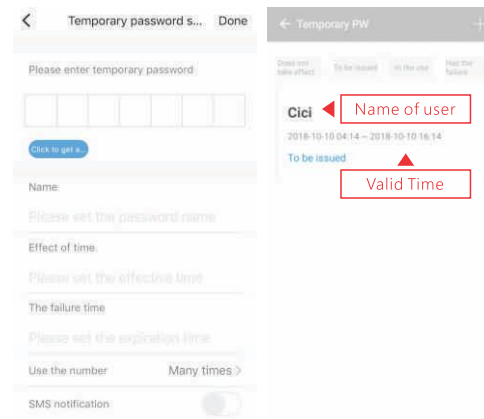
<

Temporary password s...

Done

Please enter temporary password

Click to get a...

Name

Please set the password name

Effect of time

Please set the effective time

The failure time

Please set the expiration time

Use the number

Many times >

SMS notification

← Temporary PW

+

Does not take effect

To be issued

In the use

Has the failure

Cici

Name of user

2018-10-10 04:14 ~ 2018-10-10 16:14

To be issued

Valid Time